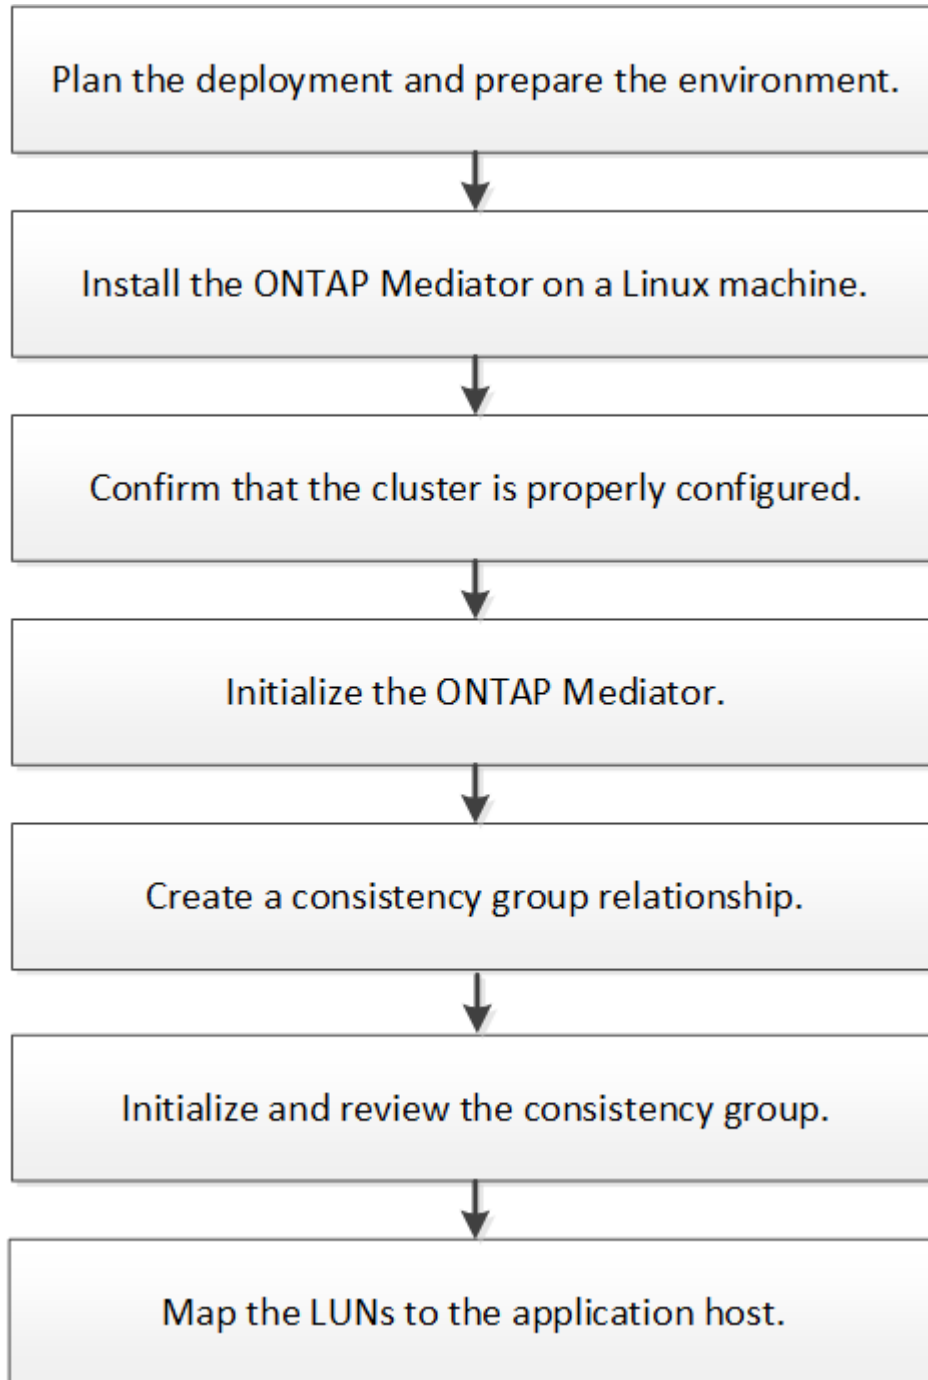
Plan the deployment and prepare the environment.

Install the ONTAP Mediator on a Linux machine.

Confirm that the cluster is properly configured.

Initialize the ONTAP Mediator.

Create a consistency group relationship.

Initialize and review the consistency group.

Map the LUNs to the application host.